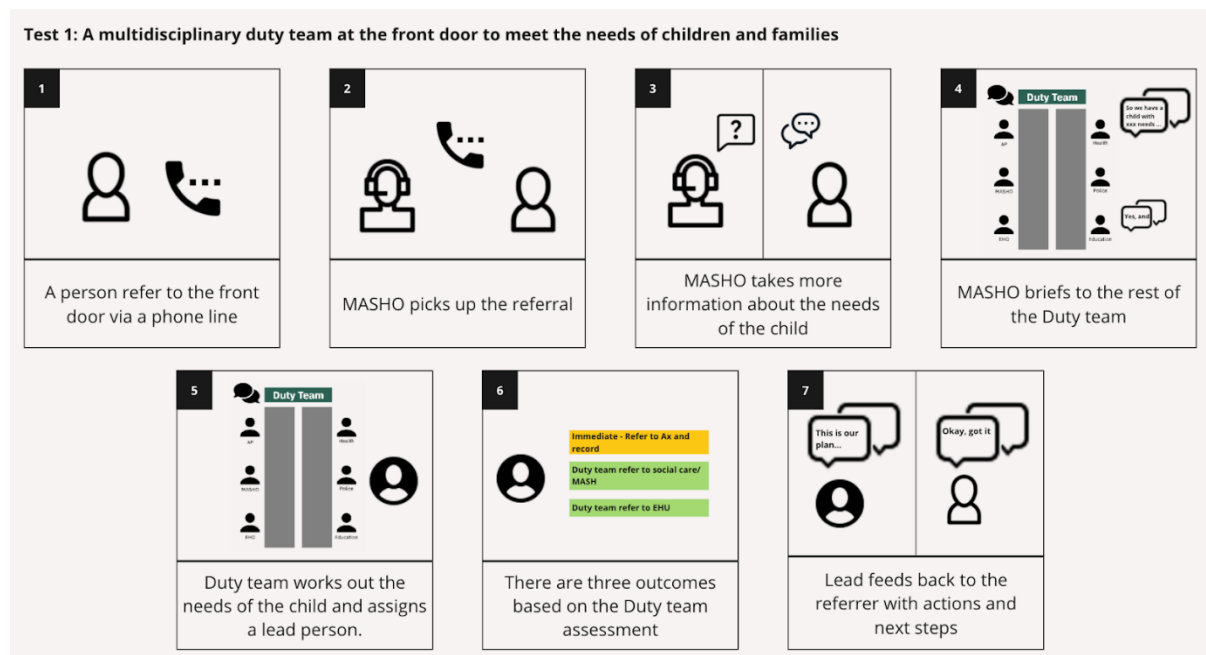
Test 1: A multidisciplinary duty team at the front door to meet the needs of children and families

1

A person refer to the front door via a phone line

2

MASHO picks up the referral

3

?

MASHO takes more information about the needs of the child

4

Duty Team

So we have a child with xxx needs...

AP

Health

MASHO

Police

Yes, and

EHO

Education

MASHO briefs to the rest of the Duty team

5

Duty Team

AP

Health

MASHO

Police

EHO

Education

Duty team works out the needs of the child and assigns a lead person.

6

Immediate - Refer to Ax and record

Duty team refer to social care/ MASH

Duty team refer to EHU

There are three outcomes based on the Duty team assessment

7

This is our plan...

Okay, got it

Lead feeds back to the referrer with actions and next steps